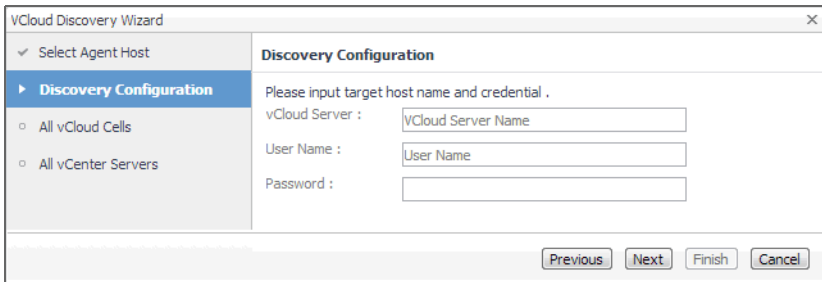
VCloud Discovery Wizard

Select Agent Host
Discovery Configuration
All vCloud Cells
All vCenter Servers

Discovery Configuration

Please input target host name and credential .

vCloud Server : VCloud Server Name
User Name : User Name
Password :

Previous Next Finish Cancel